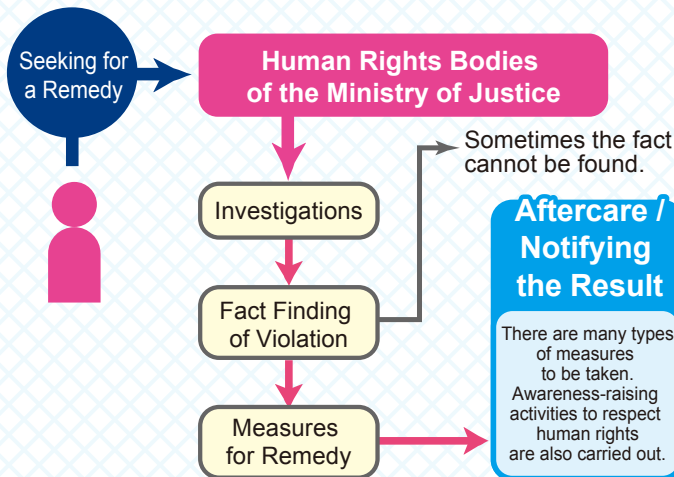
Seeking for a Remedy

Human Rights Bodies of the Ministry of Justice

Sometimes the fact cannot be found.

Investigations

Fact Finding of Violation

Measures for Remedy

Aftercare / Notifying the Result

There are many types of measures to be taken. Awareness-raising activities to respect human rights are also carried out.